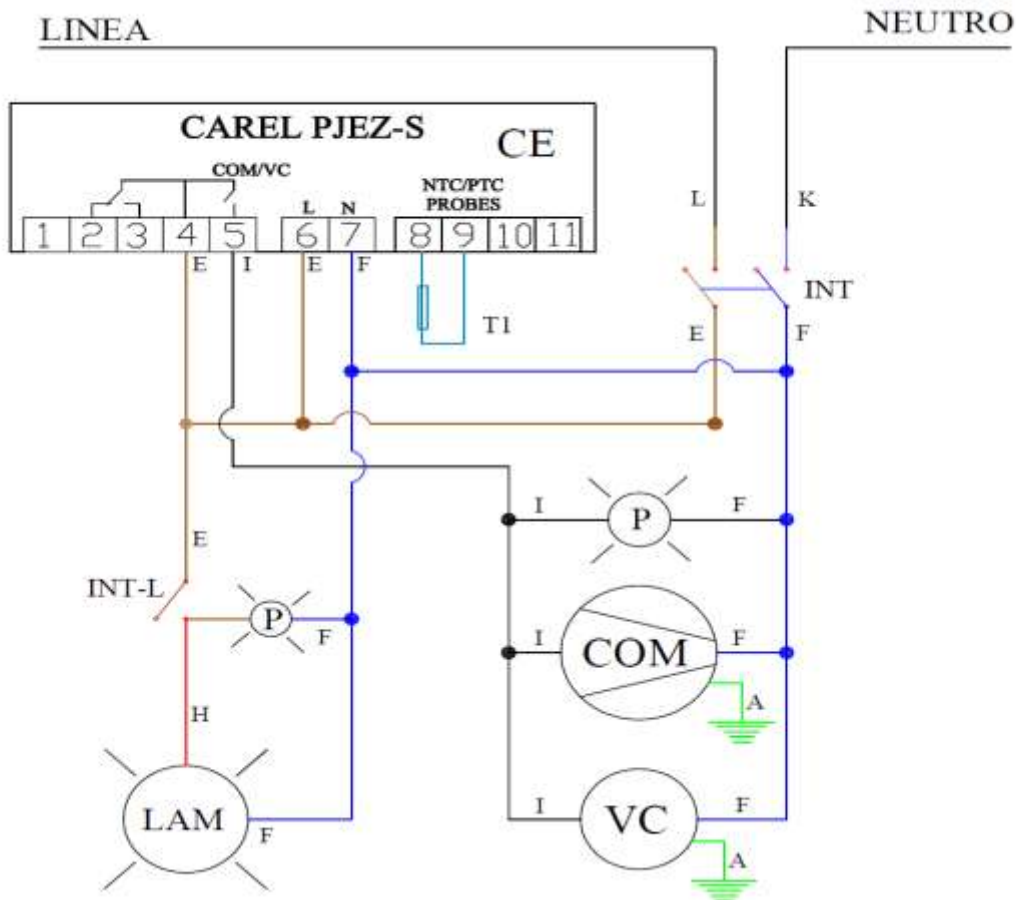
LINEA

NEUTRO

CAREL PJEZ-S

CE

COM/VC

L N

NTC/PTC PROBES

| 1 | 2 | 3 | 4 | 5 | 6 | 7 | 8 | 9 | 10 | 11 |
|---|---|---|---|---|---|---|---|---|---|---|

E I E F

T1

L

K

INT

E

F

I P F

E

INT-L

P F

I COM F

A

H

LAM F

I VC F

A